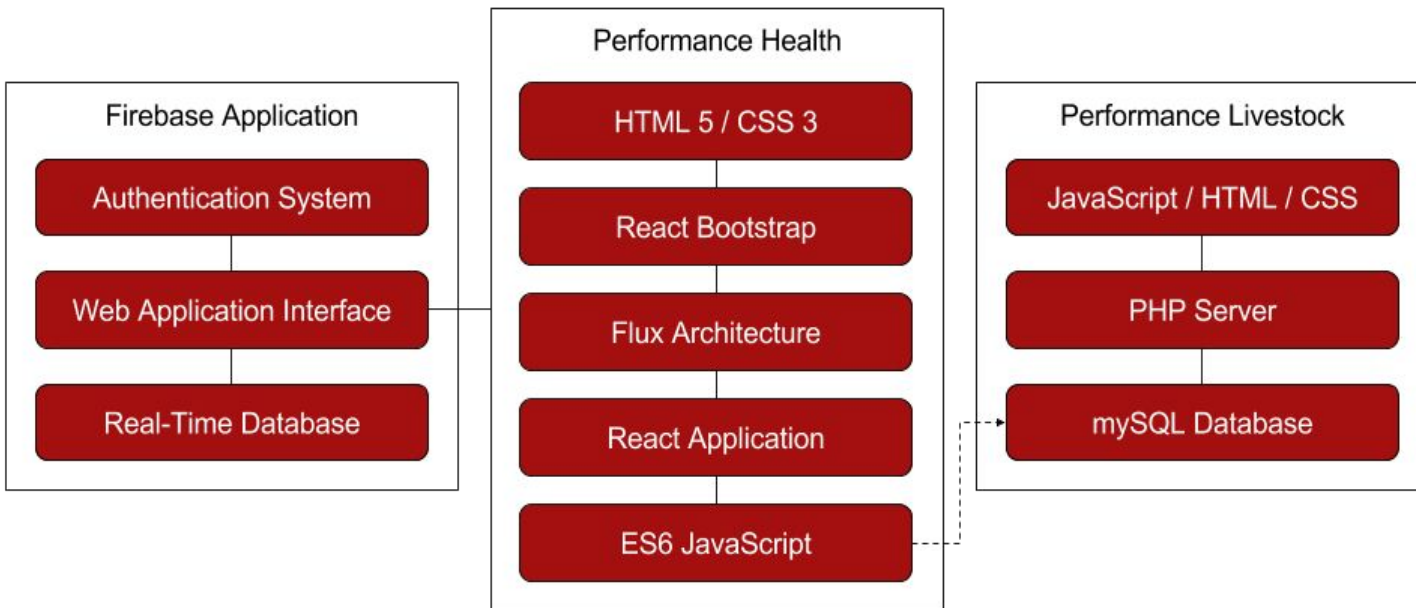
Firebase Application

Authentication System

Web Application Interface

Real-Time Database

Performance Health

HTML 5 / CSS 3

React Bootstrap

Flux Architecture

React Application

ES6 JavaScript

Performance Livestock

JavaScript / HTML / CSS

PHP Server

mySQL Database